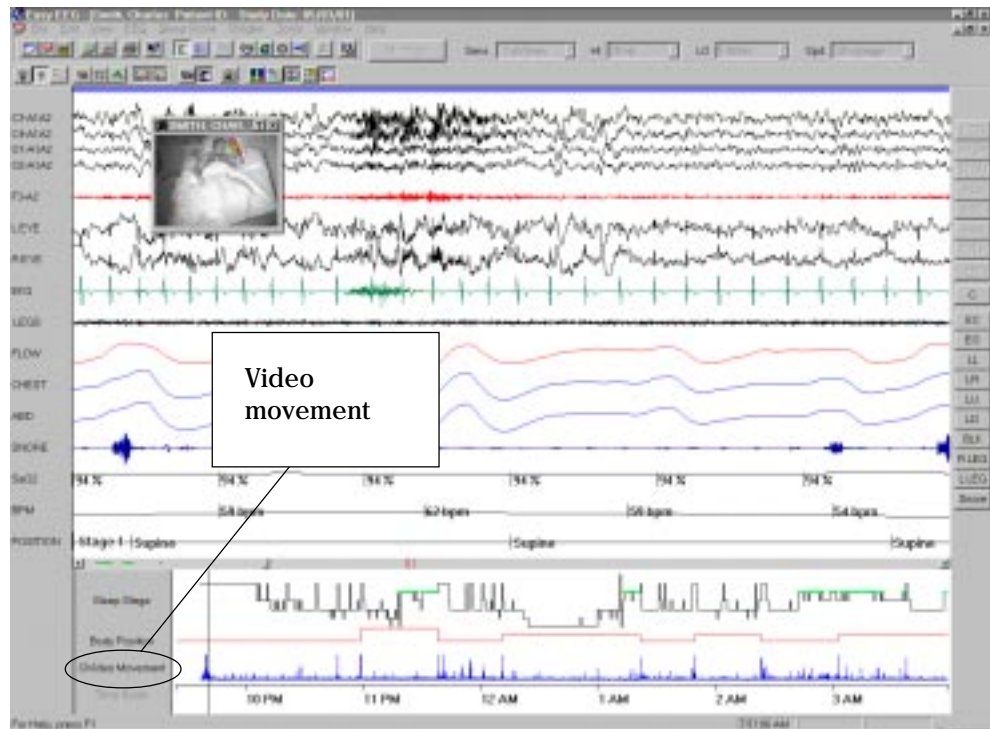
Easy EEG - [Smith, Charles Patient ID Study Date 05/03/01]

Sens
Hi
LO
Spd

C4/A1A2
C3/A1A2
O1/A1A2
O2/A1A2
F3/A2
LEYE
REYE
EKG
LEGS
FLOW
CHEST
ABD
SNORE
SaO2
BPM
POSITION

SMITH, CHAR

Video movement

94 %
94 %
94 %
94 %
94 %
94 %

58 bpm
62 bpm
56 bpm
54 bpm

Stage 1
Supine
Supine
Supine

C
EC
EO
LL
LR
LU
LD
BLI
R LEG
L LEG
Snore

Sleep Stage
Body Position
Video Movement

10 PM
11 PM
12 AM
1 AM
2 AM
3 AM

For Help, press F1